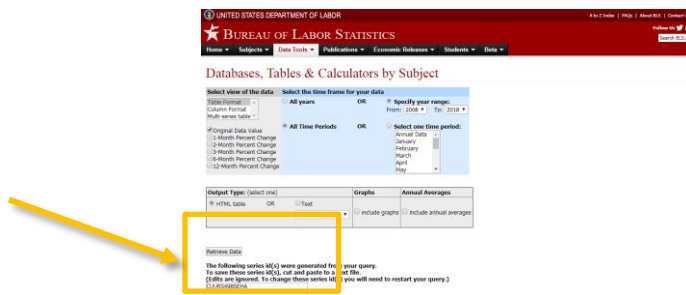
UNITED STATES DEPARTMENT OF LABOR

A to Z Index | FAQs | About BLS | Contact

Follow Us

Search BLS

BUREAU OF LABOR STATISTICS

Home ▾ Subjects ▾ Data Tools ▾ Publications ▾ Economic Releases ▾ Students ▾ Beta ▾

Databases, Tables & Calculators by Subject

| Select view of the data | Select the time frame for your data | | |
|---|---|---|---|
| Table Format, Column Format, Multi-series table | All years | OR | Specify your range: From: 2008 To: 2018 |
| Original Data Value, 1-Month Percent Change, 2-Month Percent Change, 3-Month Percent Change, 6-Month Percent Change, 12-Month Percent Change | All Time Periods | OR | Select one time period: Annual Data, January, February, March, April, May |

| Output Type: (select one) | Graphs | Annual Averages |
|---|---|---|
| HTML table OR Text | include graphs | include annual averages |

Retrieve Data

The following series id(s) were generated from your query.
To save these series id(s), cut and paste to a text file.
(Edits are ignored. To change these series id(s) you will need to restart your query.)
CUUR0490SEHA